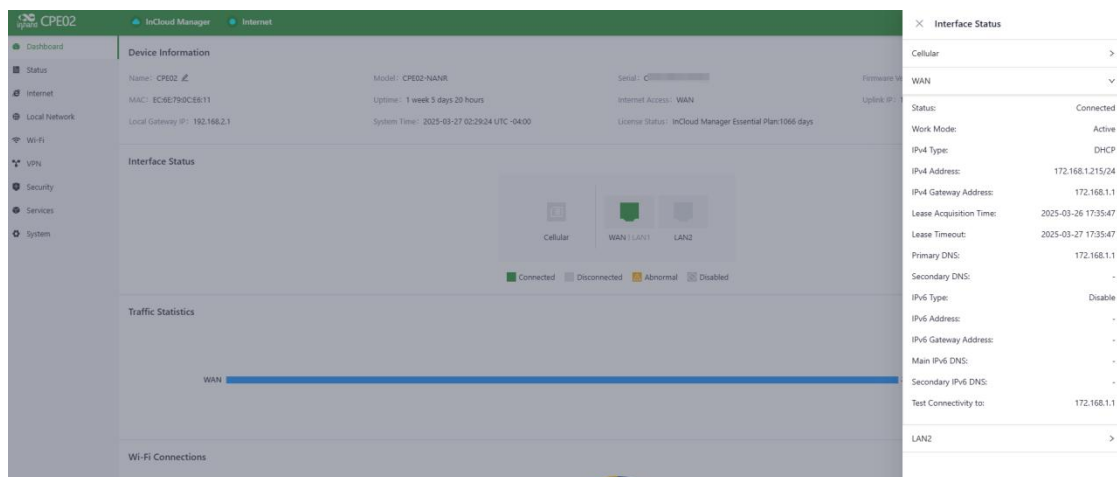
inhand CPE02

InCloud Manager  Internet

Dashboard
Status
Internet
Local Network
Wi-Fi
VPN
Security
Services
System

Device Information

Name: CPE02
Model: CPE02-NANR
Serial: C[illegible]
Firmware V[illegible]
MAC: EC:6E:79:0C:E6:11
Uptime: 1 week 5 days 20 hours
Internet Access: WAN
Uplink IP: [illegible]
Local Gateway IP: 192.168.2.1
System Time: 2025-03-27 02:29:24 UTC -04:00
License Status: InCloud Manager Essential Plan:1066 days

Interface Status

Cellular
WAN / LAN1
LAN2

Connected  Disconnected  Abnormal  Disabled

Traffic Statistics

WAN

Wi-Fi Connections

Interface Status

Cellular

WAN

| | |
|---|---|
| Status: | Connected |
| Work Mode: | Active |
| IPv4 Type: | DHCP |
| IPv4 Address: | 172.168.1.215/24 |
| IPv4 Gateway Address: | 172.168.1.1 |
| Lease Acquisition Time: | 2025-03-26 17:35:47 |
| Lease Timeout: | 2025-03-27 17:35:47 |
| Primary DNS: | 172.168.1.1 |
| Secondary DNS: | - |
| IPv6 Type: | Disable |
| IPv6 Address: | - |
| IPv6 Gateway Address: | - |
| Main IPv6 DNS: | - |
| Secondary IPv6 DNS: | - |
| Test Connectivity to: | 172.168.1.1 |

LAN2